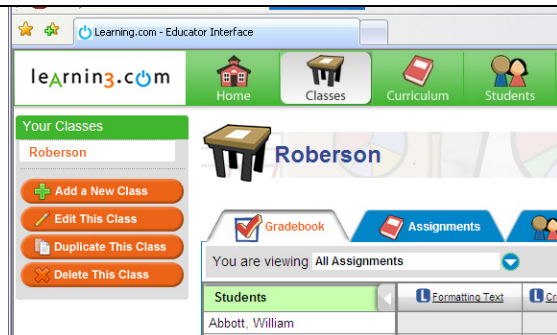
Learning.com - Educator Interface

learning.com

Home

Classes

Curriculum

Students

Your Classes

Roberson

Add a New Class

Edit This Class

Duplicate This Class

Delete This Class

Roberson

Gradebook

Assignments

You are viewing All Assignments

Students

Formatting Text

Cr

Abbott, William